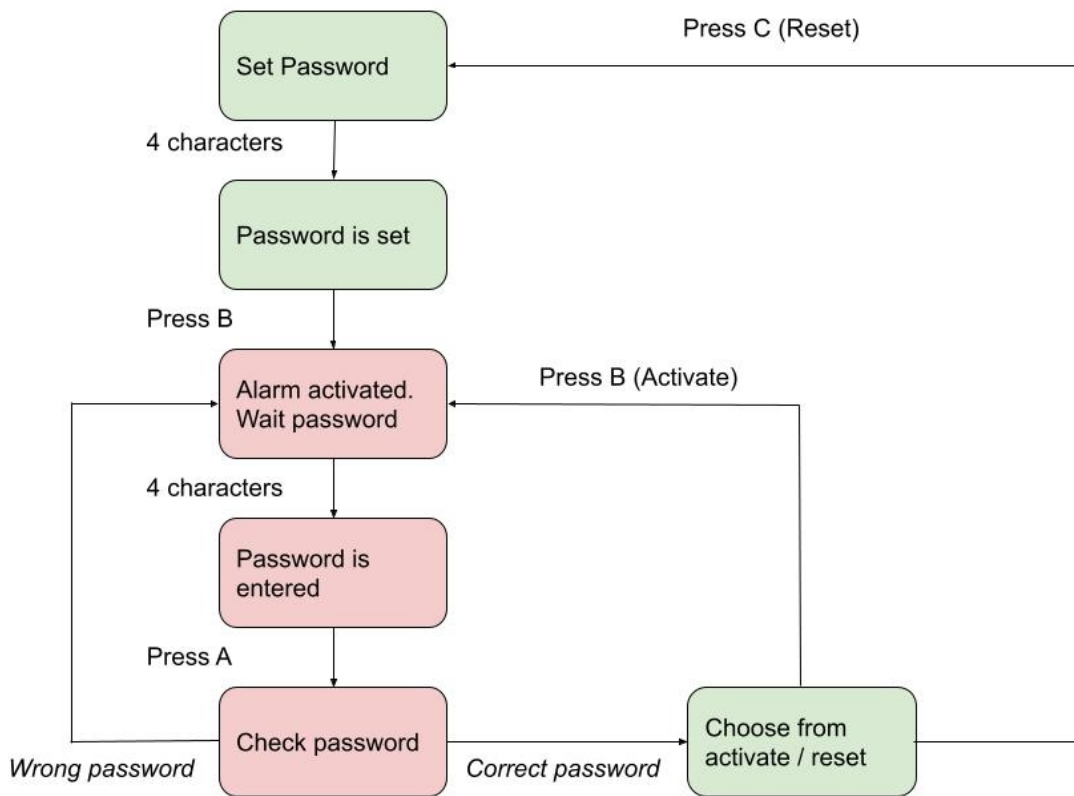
Press C (Reset)

Set Password

4 characters

Password is set

Press B

Press B (Activate)

Alarm activated. Wait password

4 characters

Password is entered

Press A

Check password

Choose from activate / reset

*Wrong password*

*Correct password*